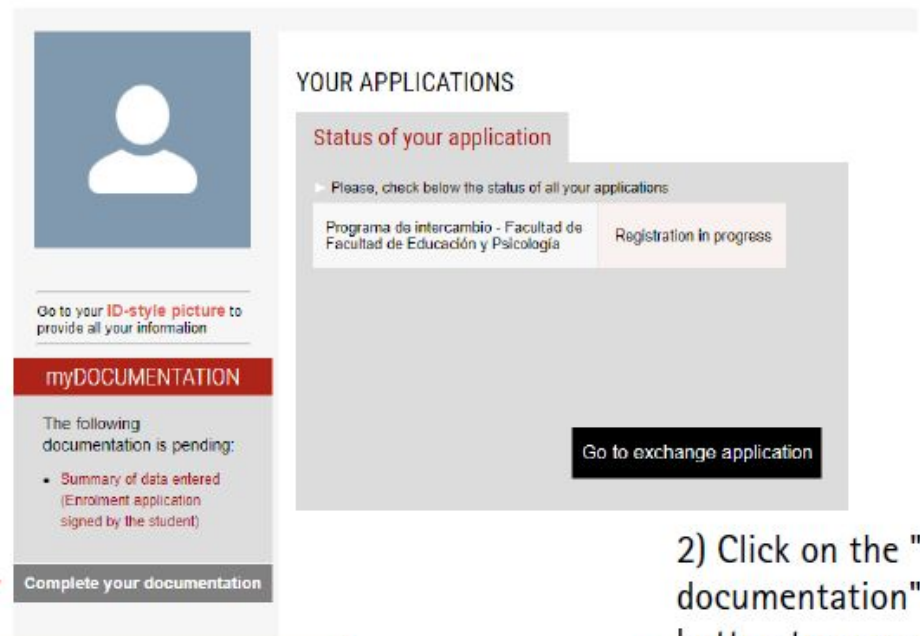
YOUR APPLICATIONS

Status of your application

Please, check below the status of all your applications

| Programa de intercambio - Facultad de Facultad de Educación y Psicología | Registration in progress |
|---|---|

Go to exchange application

Go to your ID-style picture to provide all your information

myDOCUMENTATION

The following documentation is pending:

- Summary of data entered (Enrolment application signed by the student)

Complete your documentation

2) Click on the "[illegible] documentation" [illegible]